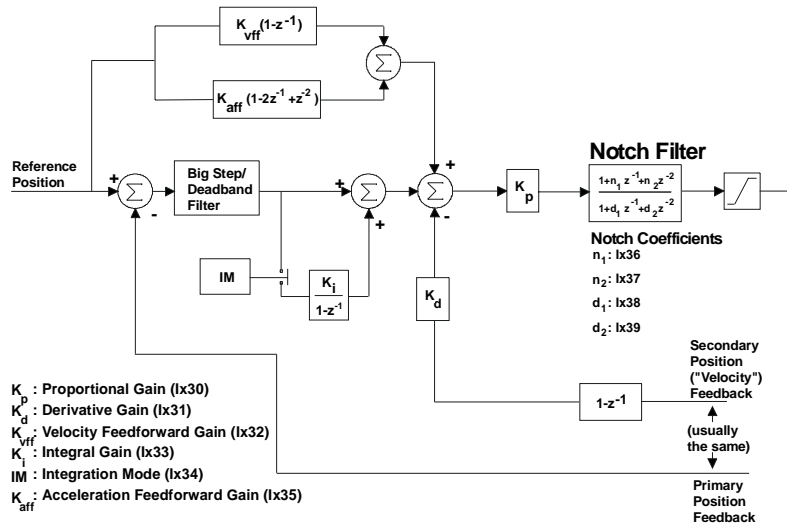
$K_{vff}(1-z^{-1})$

$\Sigma$

$K_{aff}(1-2z^{-1}+z^{-2})$

Reference Position

+ $\Sigma$ -

Big Step/ Deadband Filter

+ $\Sigma$ +

+ $\Sigma$ -

+

$K_p$

Notch Filter

$\frac{1+n_1z^{-1}+n_2z^{-2}}{1+d_1z^{-1}+d_2z^{-2}}$

Notch Coefficients

$n_1$: Ix36

$n_2$: Ix37

$d_1$: Ix38

$d_2$: Ix39

IM

$\frac{K_i}{1-z^{-1}}$

$K_d$

Secondary Position ("Velocity") Feedback

$1-z^{-1}$

(usually the same)

Primary Position Feedback

$K_p$ : Proportional Gain (Ix30)

$K_d$: Derivative Gain (Ix31)

$K_{vff}$: Velocity Feedforward Gain (Ix32)

$K_i$ : Integral Gain (Ix33)

IM : Integration Mode (Ix34)

$K_{aff}$: Acceleration Feedforward Gain (Ix35)